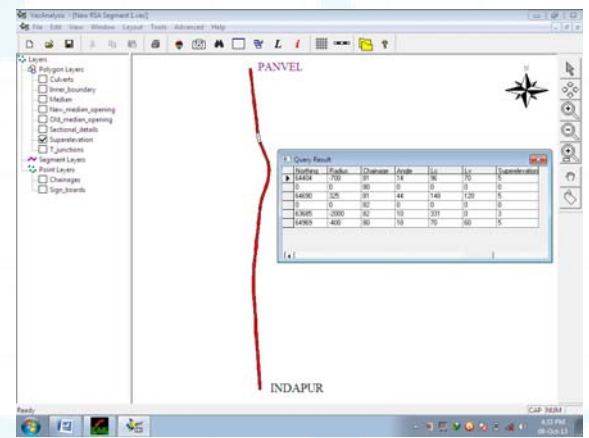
VecAnalysis - [New RSA Segment 1.vec]
File Edit View Window Layout Tools Advanced Help

Layers
Polygon Layers
Culverts
Inner_boundary
Median
New_median_opening
Old_median_opening
Sectional_details
Superelevation
T_junctions
Segment Layers
Point Layers
Chainages
Sign_boards

PANVEL

Query Result

| Northing | Radius | Chainage | Angle | Lc | Lv | Superelevation |
|---|---|---|---|---|---|---|
| 64404 | -700 | 81 | 14 | 56 | 70 | 5 |
| 0 | 0 | 80 | 0 | 0 | 0 | 0 |
| 64690 | 325 | 81 | 44 | 149 | 120 | 5 |
| 0 | 0 | 82 | 0 | 0 | 0 | 0 |
| 63685 | -2000 | 82 | 10 | 331 | 0 | 3 |
| 64969 | 400 | 80 | 18 | 70 | 60 | 5 |

INDAPUR

Ready
CAP NUM
4:33 PM
08-Oct-13